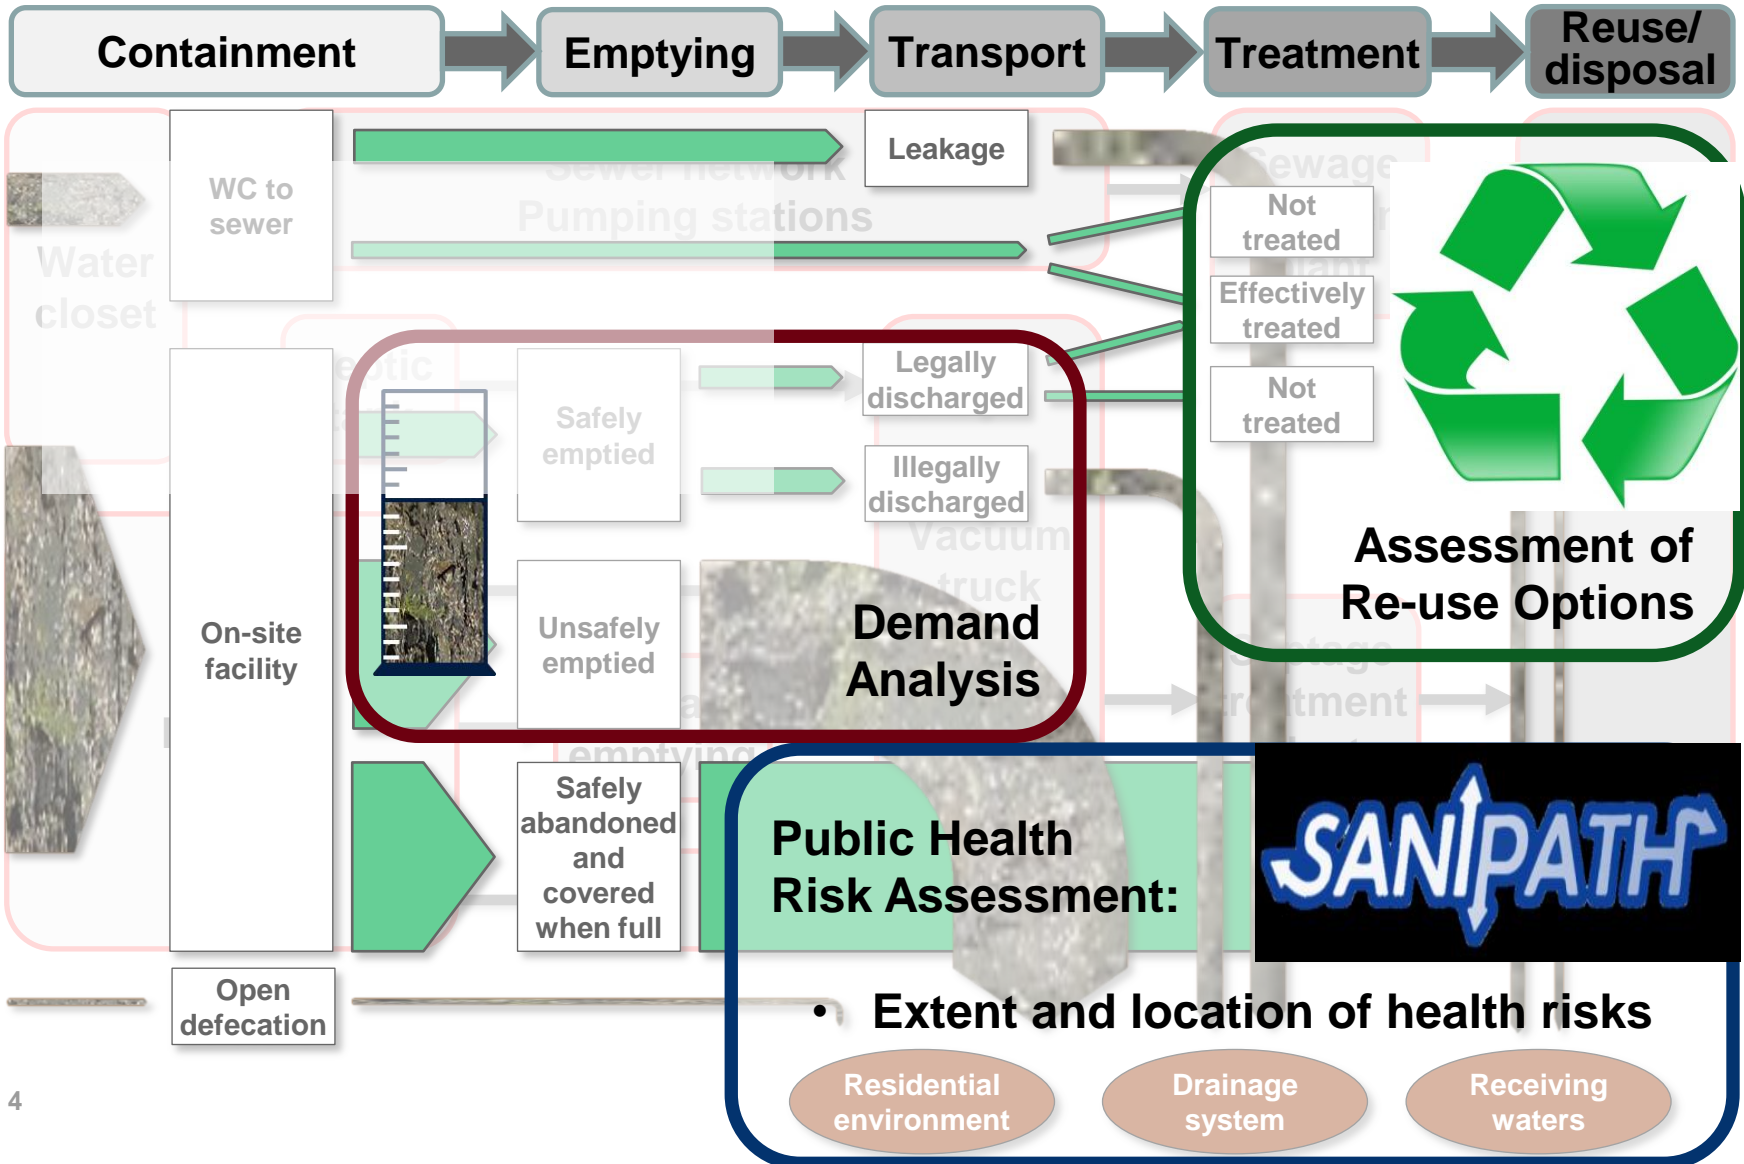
Containment

Emptying

Transport

Treatment

Reuse/ disposal

Water closet

WC to sewer

Leakage

Sewer network

Pumping stations

Sewage

Not treated

Effectively treated

Not treated

On-site facility

Safely emptied

Legally discharged

Illegally discharged

Unsafely emptied

Vacuum truck

Demand Analysis

Assessment of Re-use Options

Safely abandoned and covered when full

Open defecation

Public Health Risk Assessment:

SANIPATH

• Extent and location of health risks

Residential environment

Drainage system

Receiving waters

4